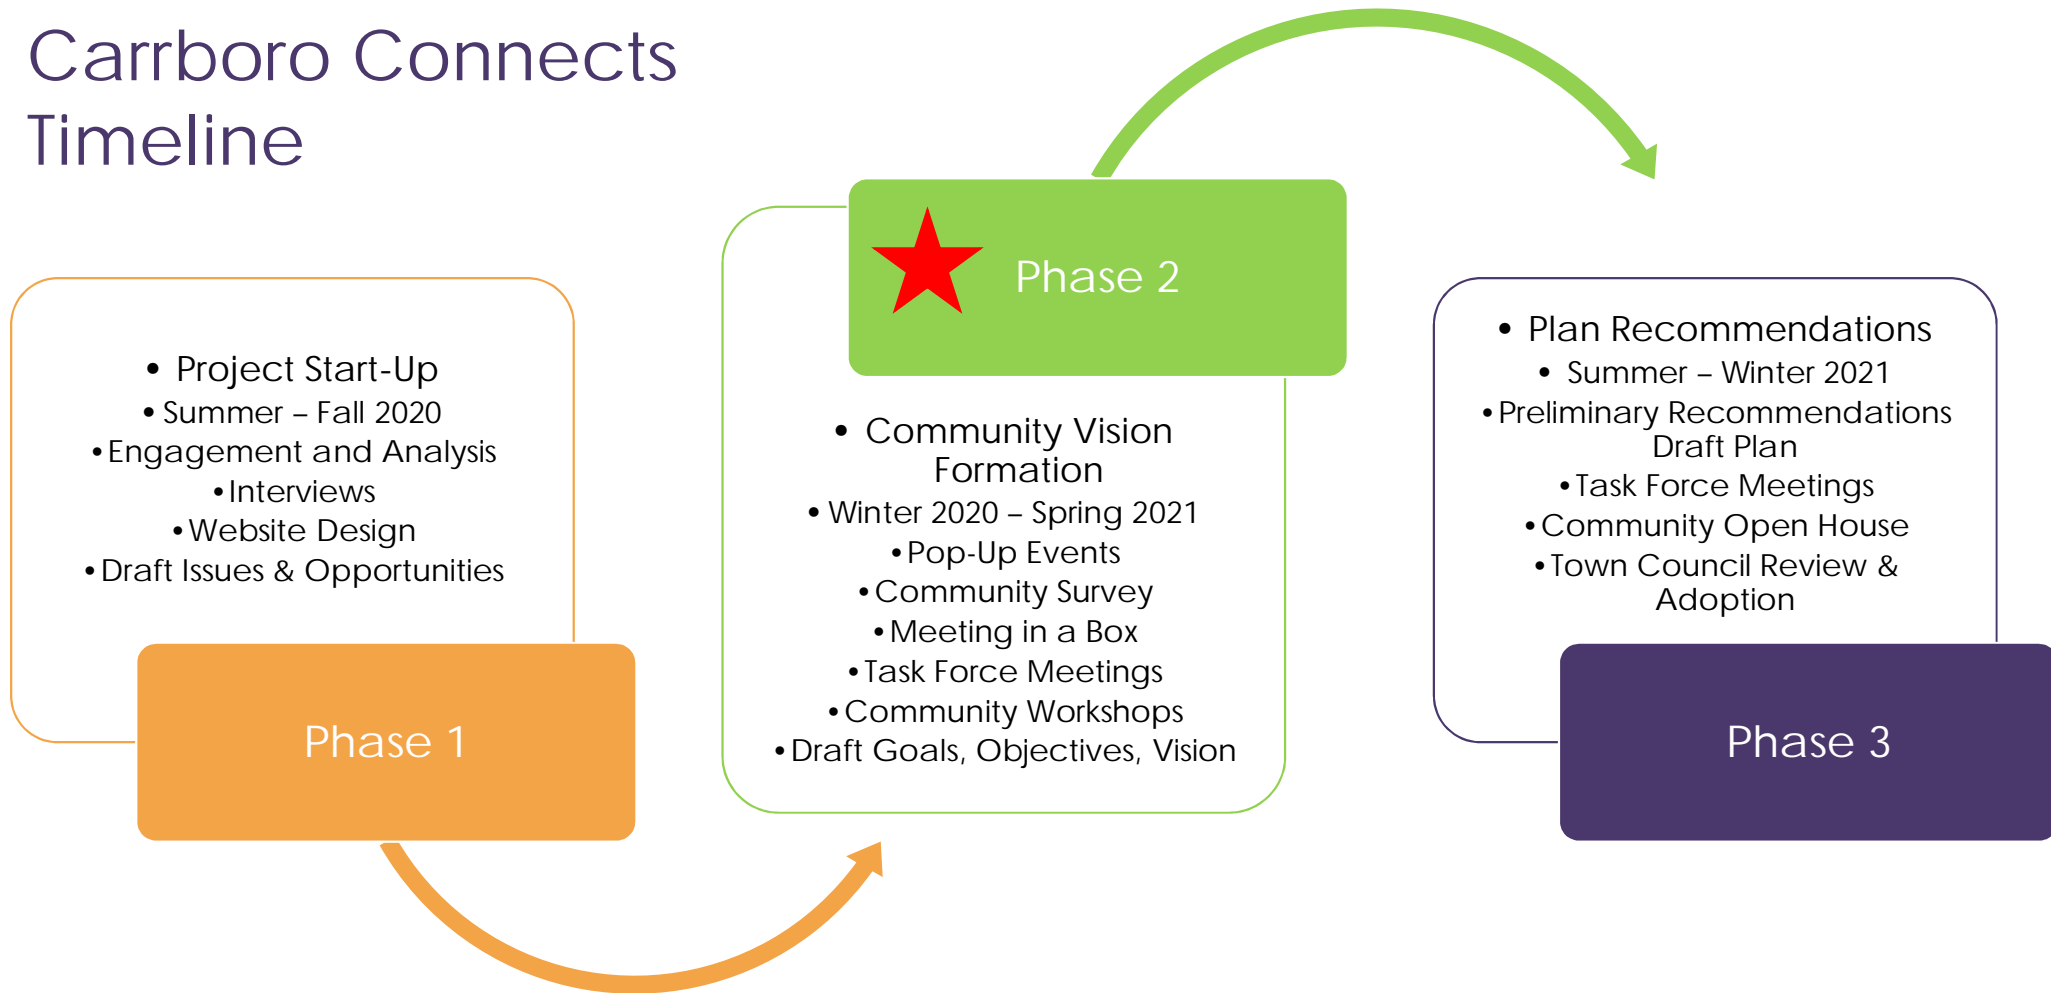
Carrboro Connects Timeline

- Project Start-Up
- Summer – Fall 2020
- Engagement and Analysis
- Interviews
- Website Design
- Draft Issues & Opportunities

Phase 1

Phase 2

- Community Vision Formation
- Winter 2020 – Spring 2021
- Pop-Up Events
- Community Survey
- Meeting in a Box
- Task Force Meetings
- Community Workshops
- Draft Goals, Objectives, Vision

- Plan Recommendations
- Summer – Winter 2021
- Preliminary Recommendations Draft Plan
- Task Force Meetings
- Community Open House
- Town Council Review & Adoption

Phase 3